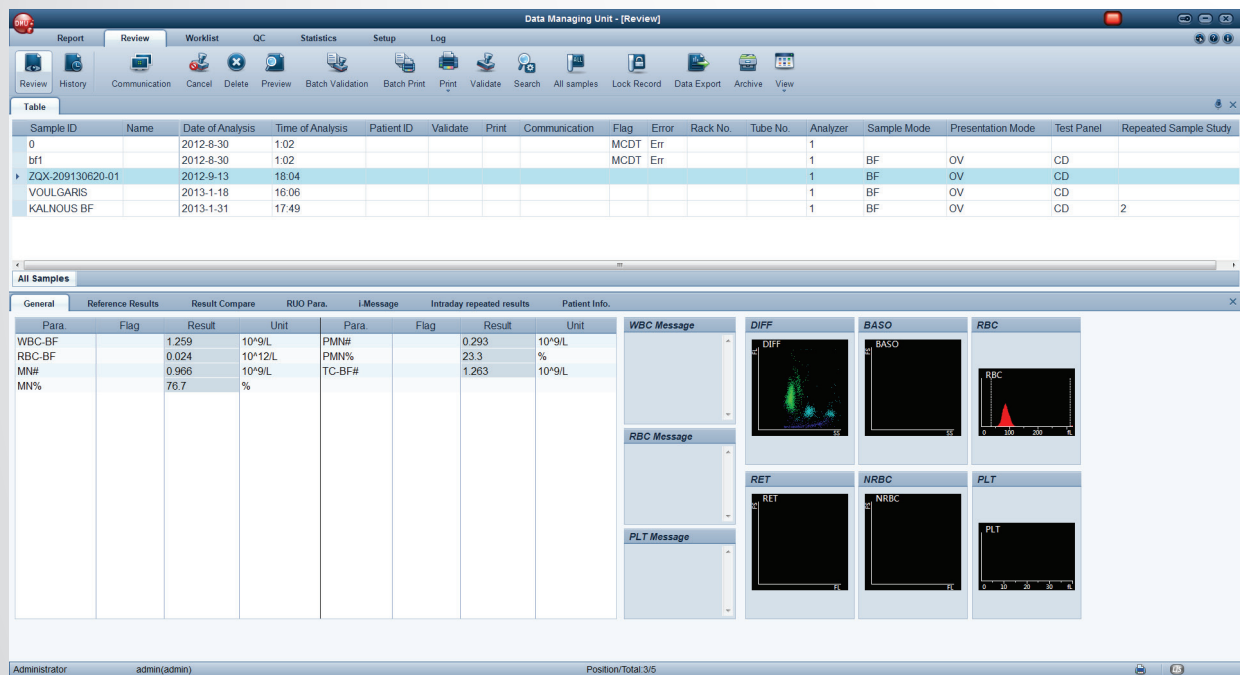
DMU

Data Managing Unit - [Review]

Report | Review | Worklist | QC | Statistics | Setup | Log

Review | History | Communication | Cancel | Delete | Preview | Batch Validation | Batch Print | Print | Validate | Search | All samples | Lock Record | Data Export | Archive | View

Table

| Sample ID | Name | Date of Analysis | Time of Analysis | Patient ID | Validate | Print | Communication | Flag | Error | Rack No. | Tube No. | Analyzer | Sample Mode | Presentation Mode | Test Panel | Repeated Sample Study |
|---|---|---|---|---|---|---|---|---|---|---|---|---|---|---|---|---|
| 0 | | 2012-8-30 | 1:02 | | | | | MCDT | Err | | | 1 | | | | |
| bf1 | | 2012-8-30 | 1:02 | | | | | MCDT | Err | | | 1 | BF | OV | CD | |
| ZQX-209130620-01 | | 2012-9-13 | 18:04 | | | | | | | | | 1 | BF | OV | CD | |
| VOULGARIS | | 2013-1-18 | 16:06 | | | | | | | | | 1 | BF | OV | CD | |
| KALNOUS BF | | 2013-1-31 | 17:49 | | | | | | | | | 1 | BF | OV | CD | 2 |

All Samples

General | Reference Results | Result Compare | RUO Para. | i-Message | Intraday repeated results | Patient Info.

| Para. | Flag | Result | Unit | Para. | Flag | Result | Unit |
|---|---|---|---|---|---|---|---|
| WBC-BF | | 1.259 | 10^9/L | PMN# | | 0.293 | 10^9/L |
| RBC-BF | | 0.024 | 10^12/L | PMN% | | 23.3 | % |
| MN# | | 0.966 | 10^9/L | TC-BF# | | 1.263 | 10^9/L |
| MN% | | 76.7 | % | | | | |

WBC Message

RBC Message

PLT Message

DIFF
DIFF
SS

BASO
BASO
SS

RBC
RBC
0 100 200 fL

RET
RET
FL

NRBC
NRBC
FL

PLT
PLT
0 10 20 30 fL

Administrator    admin(admin)    Position/Total:3/5